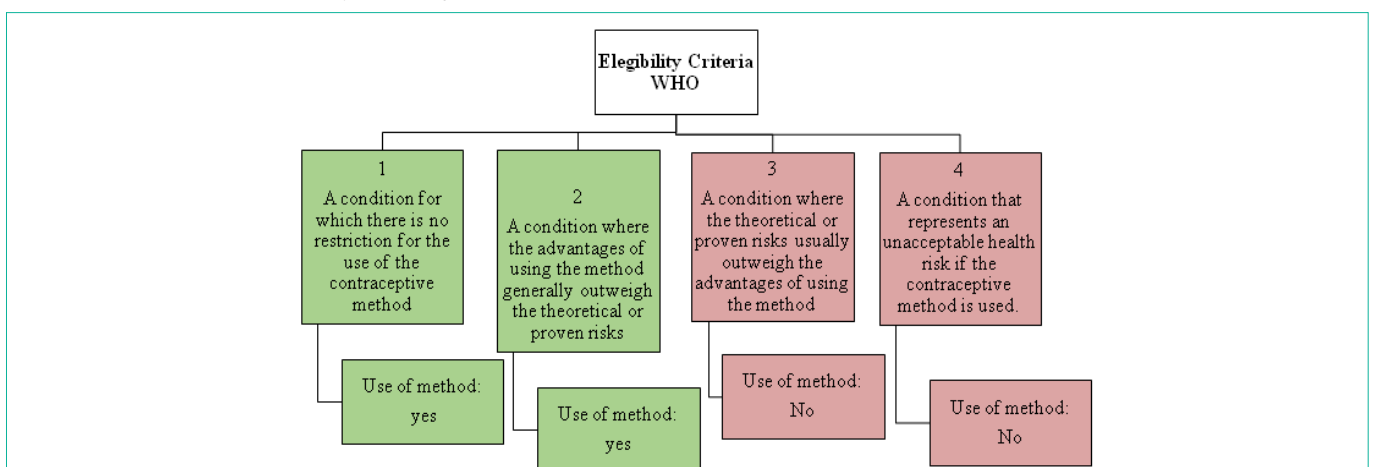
Elegibility Criteria WHO

1
A condition for which there is no restriction for the use of the contraceptive method

Use of method: yes

2
A condition where the advantages of using the method generally outweigh the theoretical or proven risks

Use of method: yes

3
A condition where the theoretical or proven risks usually outweigh the advantages of using the method

Use of method: No

4
A condition that represents an unacceptable health risk if the contraceptive method is used.

Use of method: No